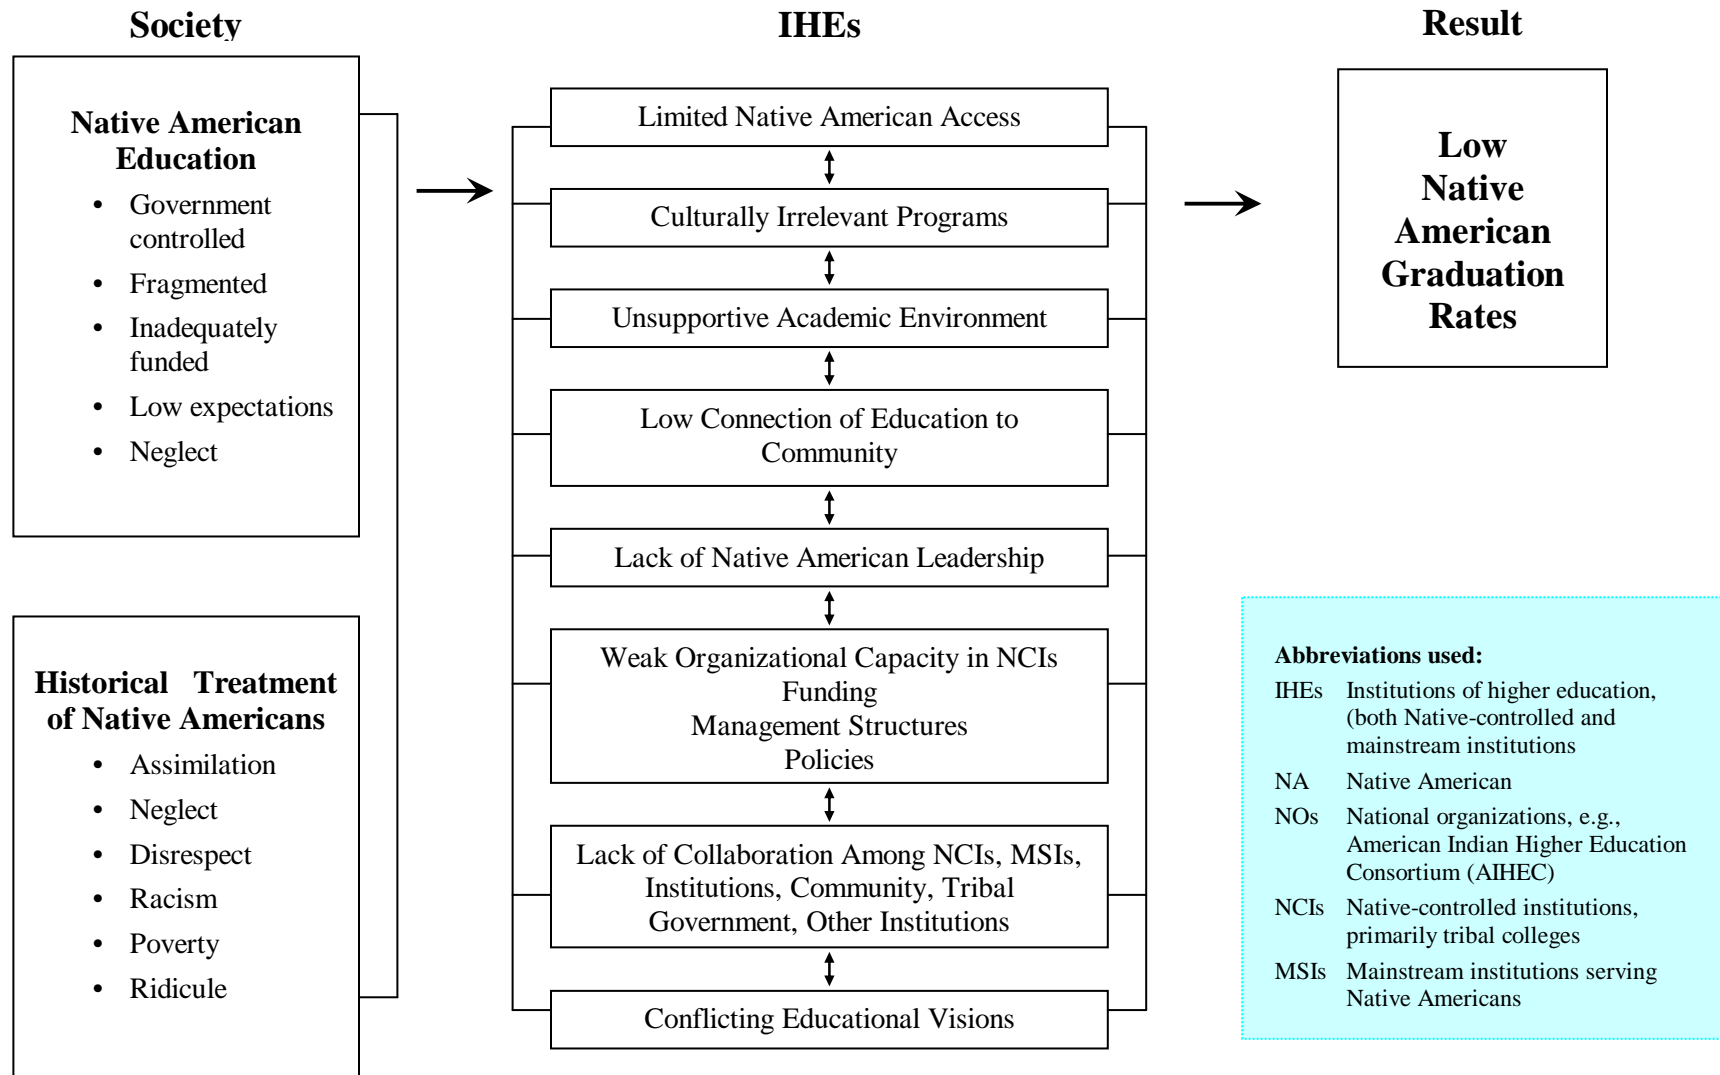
Society

Native American Education
- Government controlled
- Fragmented
- Inadequately funded
- Low expectations
- Neglect

Historical Treatment of Native Americans
- Assimilation
- Neglect
- Disrespect
- Racism
- Poverty
- Ridicule

IHEs

Limited Native American Access

Culturally Irrelevant Programs

Unsupportive Academic Environment

Low Connection of Education to Community

Lack of Native American Leadership

Weak Organizational Capacity in NCIs
Funding
Management Structures
Policies

Lack of Collaboration Among NCIs, MSIs, Institutions, Community, Tribal Government, Other Institutions

Conflicting Educational Visions

Result

Low Native American Graduation Rates

Abbreviations used:

| | |
|---|---|
| IHEs | Institutions of higher education, (both Native-controlled and mainstream institutions |
| NA | Native American |
| NOs | National organizations, e.g., American Indian Higher Education Consortium (AIHEC) |
| NCIs | Native-controlled institutions, primarily tribal colleges |
| MSIs | Mainstream institutions serving Native Americans |